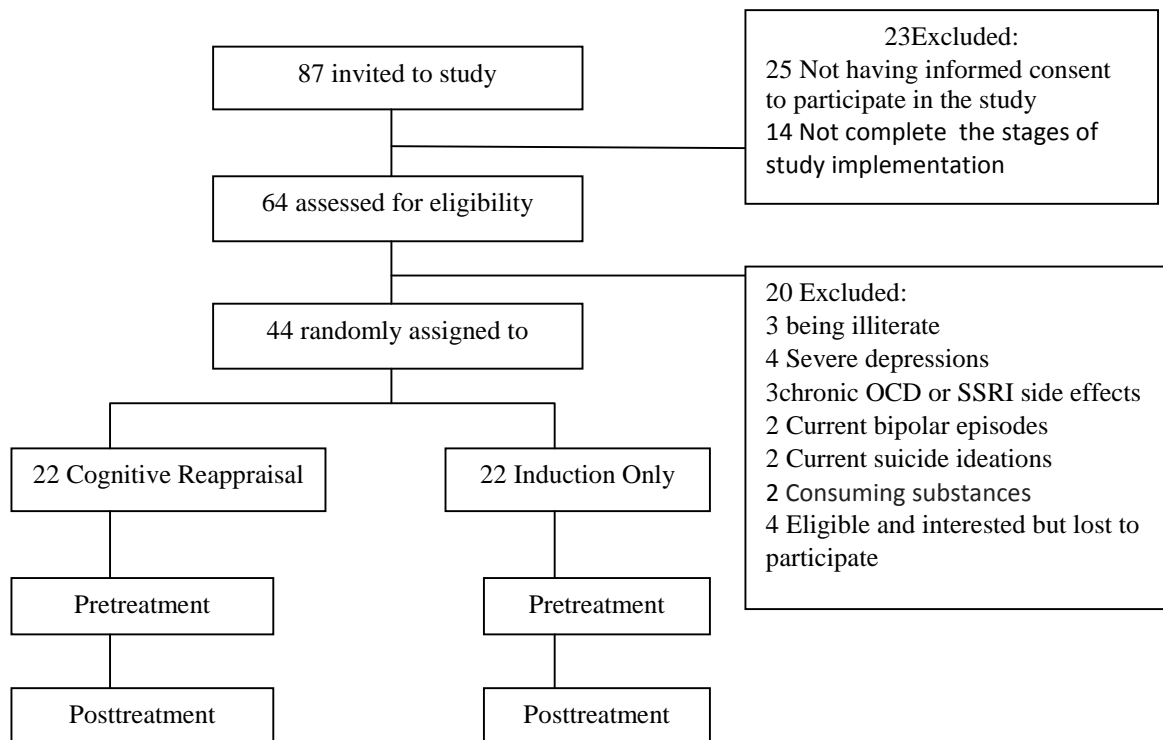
87 invited to study

23Excluded:
25 Not having informed consent to participate in the study
14 Not complete the stages of study implementation

64 assessed for eligibility

20 Excluded:
3 being illiterate
4 Severe depressions
3chronic OCD or SSRI side effects
2 Current bipolar episodes
2 Current suicide ideations
2 Consuming substances
4 Eligible and interested but lost to participate

44 randomly assigned to

22 Cognitive Reappraisal

22 Induction Only

Pretreatment

Pretreatment

Posttreatment

Posttreatment